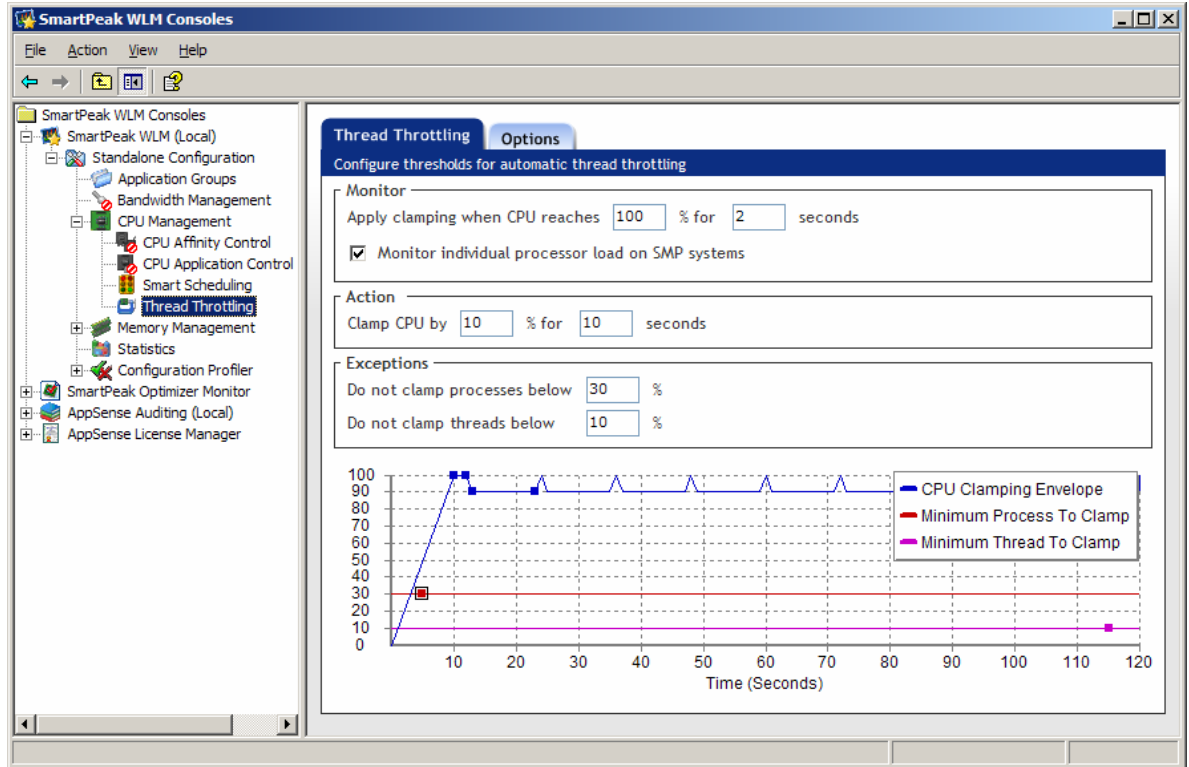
SmartPeak WLM Consoles

File Action View Help

SmartPeak WLM Consoles
SmartPeak WLM (Local)
Standalone Configuration
Application Groups
Bandwidth Management
CPU Management
CPU Affinity Control
CPU Application Control
Smart Scheduling
Thread Throttling
Memory Management
Statistics
Configuration Profiler
SmartPeak Optimizer Monitor
AppSense Auditing (Local)
AppSense License Manager

Thread Throttling
Options

Configure thresholds for automatic thread throttling

Monitor
Apply clamping when CPU reaches 100 % for 2 seconds
Monitor individual processor load on SMP systems

Action
Clamp CPU by 10 % for 10 seconds

Exceptions
Do not clamp processes below 30 %
Do not clamp threads below 10 %

100
90
80
70
60
50
40
30
20
10
0
10 20 30 40 50 60 70 80 90 100 110 120
Time (Seconds)

CPU Clamping Envelope
Minimum Process To Clamp
Minimum Thread To Clamp